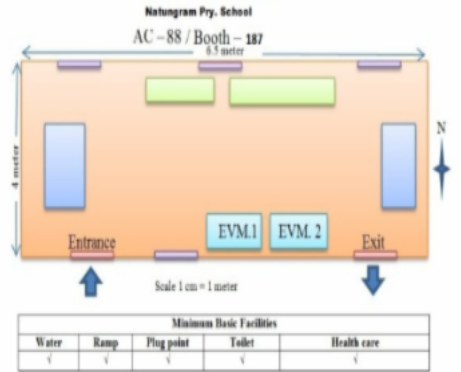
Natungram Pry. School

AC – 88 / Booth – 187

6.5 meter

4 meter

N

EVM.1

EVM. 2

Entrance

Exit

Scale 1 cm = 1 meter

| Minimum Basic Facilities | | | | |
|---|---|---|---|---|
| Water | Ramp | Plug point | Toilet | Health care |
| √ | √ | √ | √ | √ |